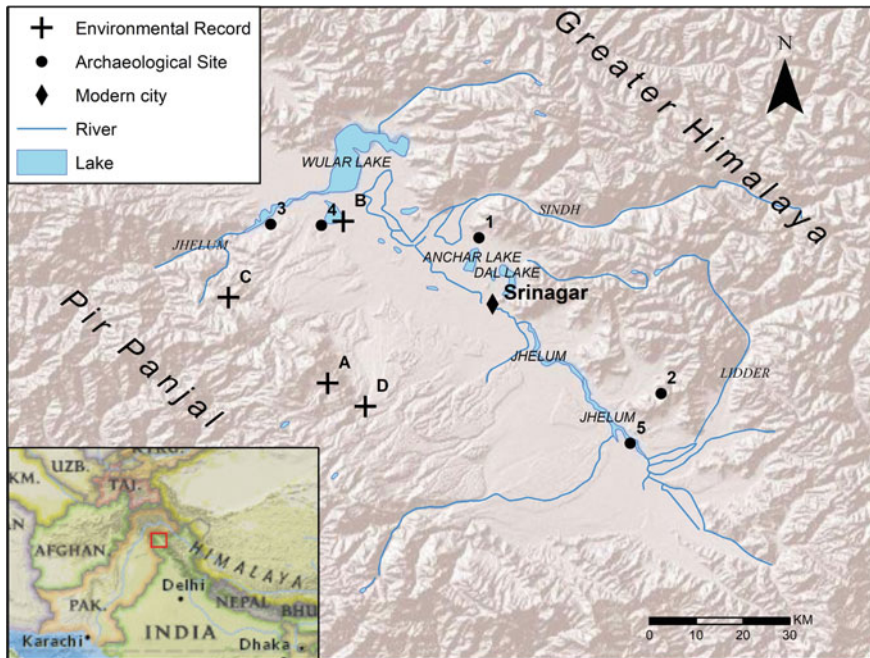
Environmental Record
Archaeological Site
Modern city
River
Lake

Greater Himalaya

N

WULAR LAKE
SINDH
3
4
B
1
JHELUM
ANCHAR LAKE
DAL LAKE
C
Srinagar
Pir Panjal
JHELUM
A
D
2
LIDDER
JHELUM
5

UZB.
KYRG.
TAJ.
TKM.
AFGHAN.
HIMALAYA
Delhi
PAK.
NEPAL
BHU
INDIA
Karachi
Dhaka

KM
0 10 20 30